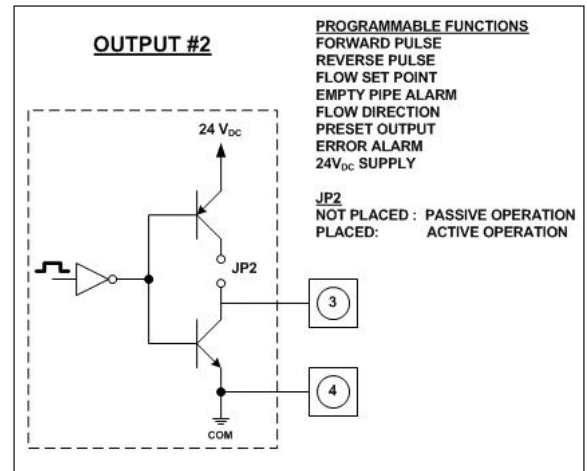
OUTPUT #2

PROGRAMMABLE FUNCTIONS
FORWARD PULSE
REVERSE PULSE
FLOW SET POINT
EMPTY PIPE ALARM
FLOW DIRECTION
PRESET OUTPUT
ERROR ALARM
$24V_{DC}$ SUPPLY

JP2
NOT PLACED : PASSIVE OPERATION
PLACED: ACTIVE OPERATION

$24\ V_{DC}$

JP2

3

4

COM